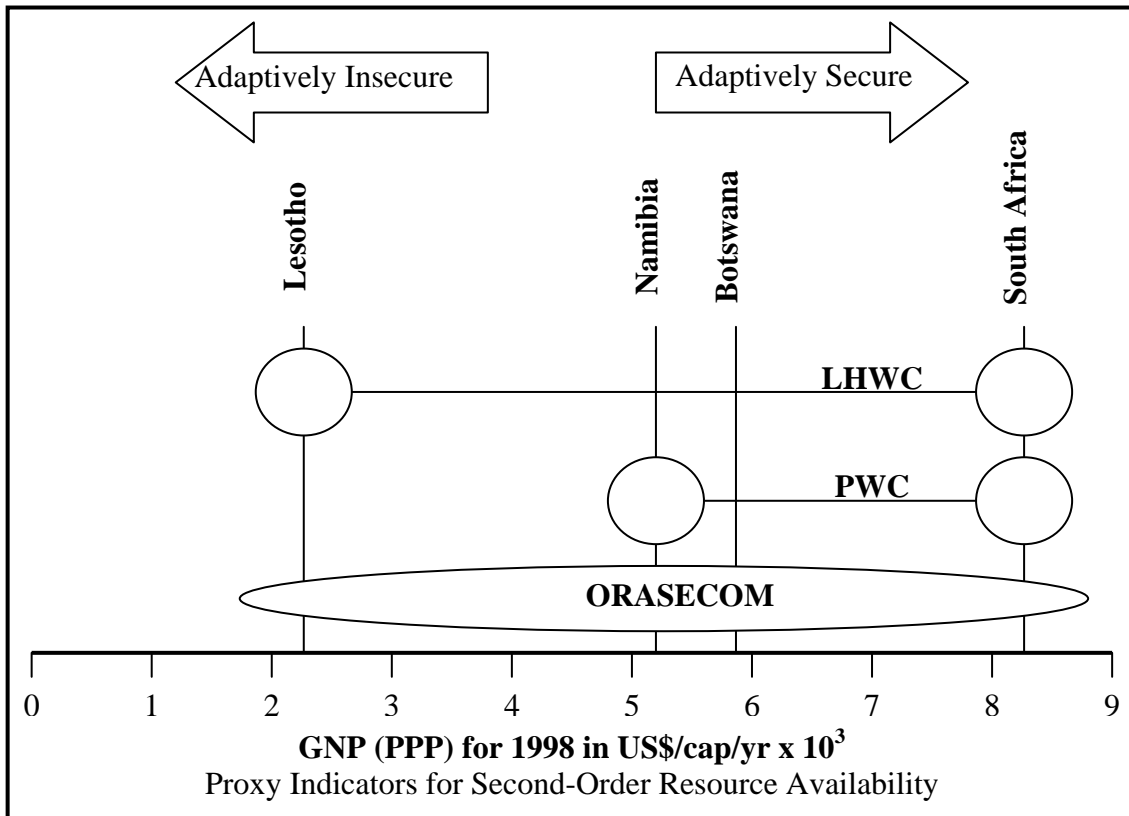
Adaptively Insecure

Adaptively Secure

Lesotho

Namibia

Botswana

South Africa

LHWC

PWC

ORASECOM

0 1 2 3 4 5 6 7 8 9

GNP (PPP) for 1998 in US$/cap/yr x $10^3$

Proxy Indicators for Second-Order Resource Availability